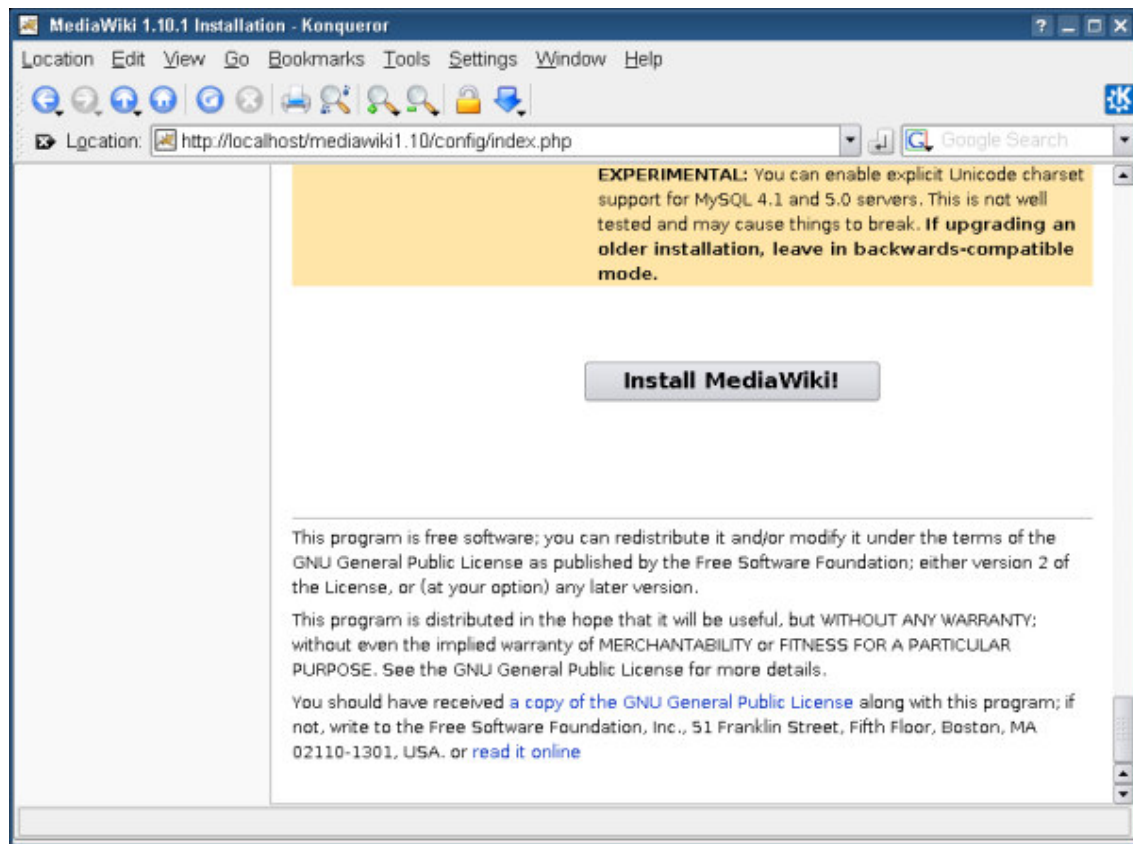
MediaWiki 1.10.1 Installation - Konqueror

Location Edit View Go Bookmarks Tools Settings Window Help

Location: http://localhost/mediawiki1.10/config/index.php

Google Search

**EXPERIMENTAL:** You can enable explicit Unicode charset support for MySQL 4.1 and 5.0 servers. This is not well tested and may cause things to break. **If upgrading an older installation, leave in backwards-compatible mode.**

Install MediaWiki!

This program is free software; you can redistribute it and/or modify it under the terms of the GNU General Public License as published by the Free Software Foundation; either version 2 of the License, or (at your option) any later version.

This program is distributed in the hope that it will be useful, but WITHOUT ANY WARRANTY; without even the implied warranty of MERCHANTABILITY or FITNESS FOR A PARTICULAR PURPOSE. See the GNU General Public License for more details.

You should have received a copy of the GNU General Public License along with this program; if not, write to the Free Software Foundation, Inc., 51 Franklin Street, Fifth Floor, Boston, MA 02110-1301, USA. or read it online